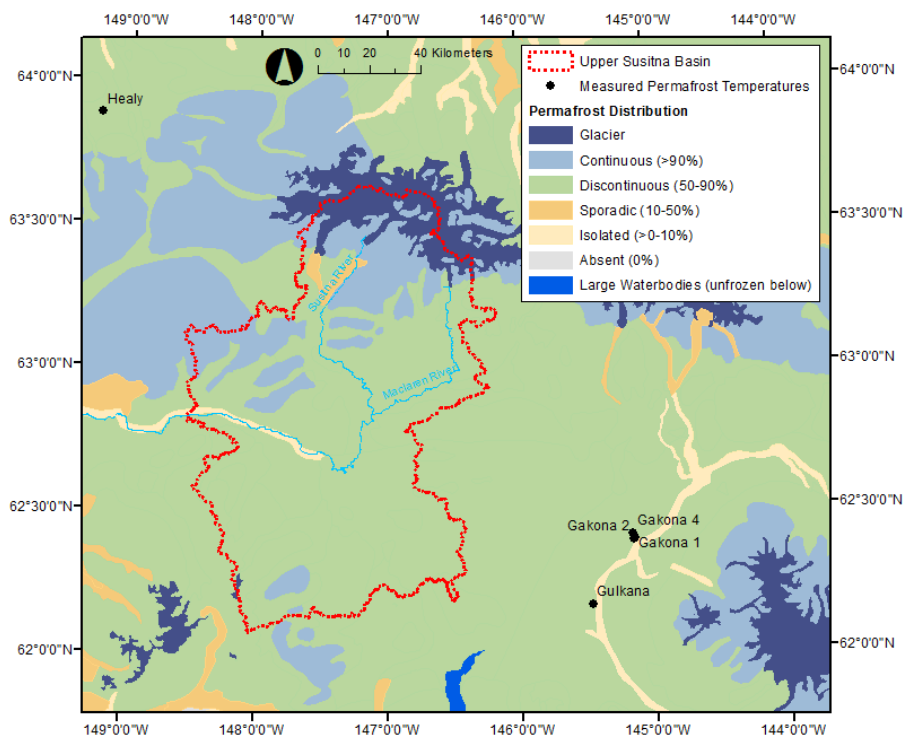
149°0'0"W 148°0'0"W 147°0'0"W 146°0'0"W 145°0'0"W 144°0'0"W

0 10 20 40 Kilometers

Upper Susitna Basin
Measured Permafrost Temperatures
Permafrost Distribution
Glacier
Continuous (>90%)
Discontinuous (50-90%)
Sporadic (10-50%)
Isolated (>0-10%)
Absent (0%)
Large Waterbodies (unfrozen below)

64°0'0"N
63°30'0"N
63°0'0"N
62°30'0"N
62°0'0"N

64°0'0"N
63°30'0"N
63°0'0"N
62°30'0"N
62°0'0"N

Healy
Susitna River
Maclaren River
Gakona 2
Gakona 4
Gakona 1
Gulkana

149°0'0"W 148°0'0"W 147°0'0"W 146°0'0"W 145°0'0"W 144°0'0"W